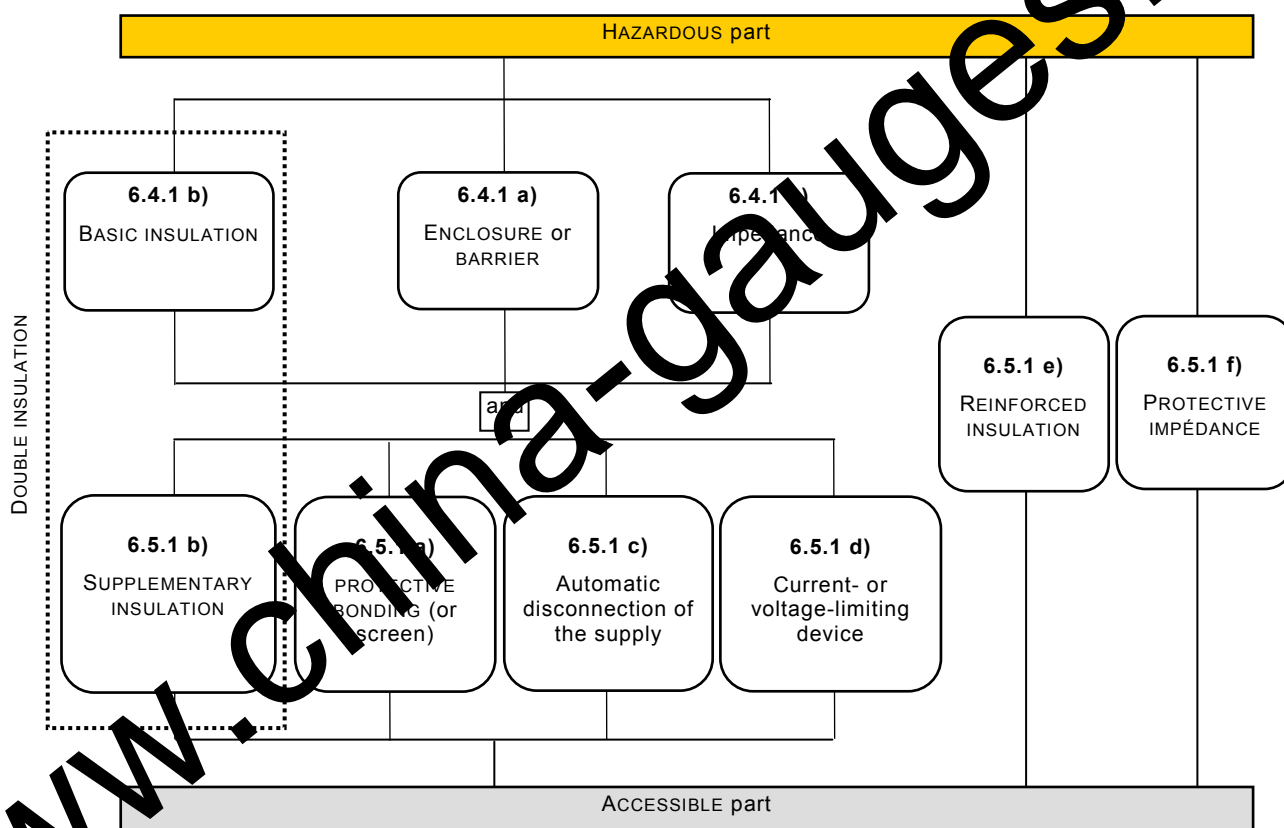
HAZARDOUS part

DOUBLE INSULATION

6.4.1 b)
BASIC INSULATION

6.4.1 a)
ENCLOSURE or BARRIER

6.4.1 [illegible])
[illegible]pe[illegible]ance

6.5.1 e)
REINFORCED INSULATION

6.5.1 f)
PROTECTIVE IMPÉDANCE

a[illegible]d

6.5.1 b)
SUPPLEMENTARY INSULATION

6.5.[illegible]a)
PRO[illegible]CTIVE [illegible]BONDING (or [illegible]screen)

6.5.1 c)
Automatic disconnection of the supply

6.5.1 d)
Current- or voltage-limiting device

ACCESSIBLE part

www.china-gauges.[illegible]